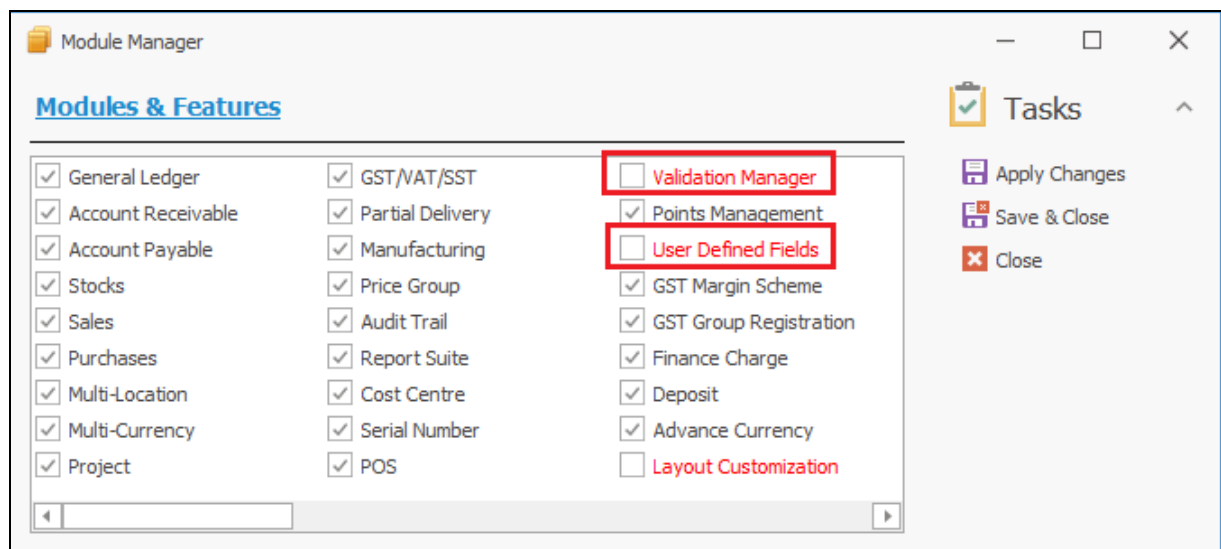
Module Manager

Modules & Features

General Ledger
Account Receivable
Account Payable
Stocks
Sales
Purchases
Multi-Location
Multi-Currency
Project

GST/VAT/SST
Partial Delivery
Manufacturing
Price Group
Audit Trail
Report Suite
Cost Centre
Serial Number
POS

Validation Manager
Points Management
User Defined Fields
GST Margin Scheme
GST Group Registration
Finance Charge
Deposit
Advance Currency
Layout Customization

Tasks

Apply Changes
Save & Close
Close